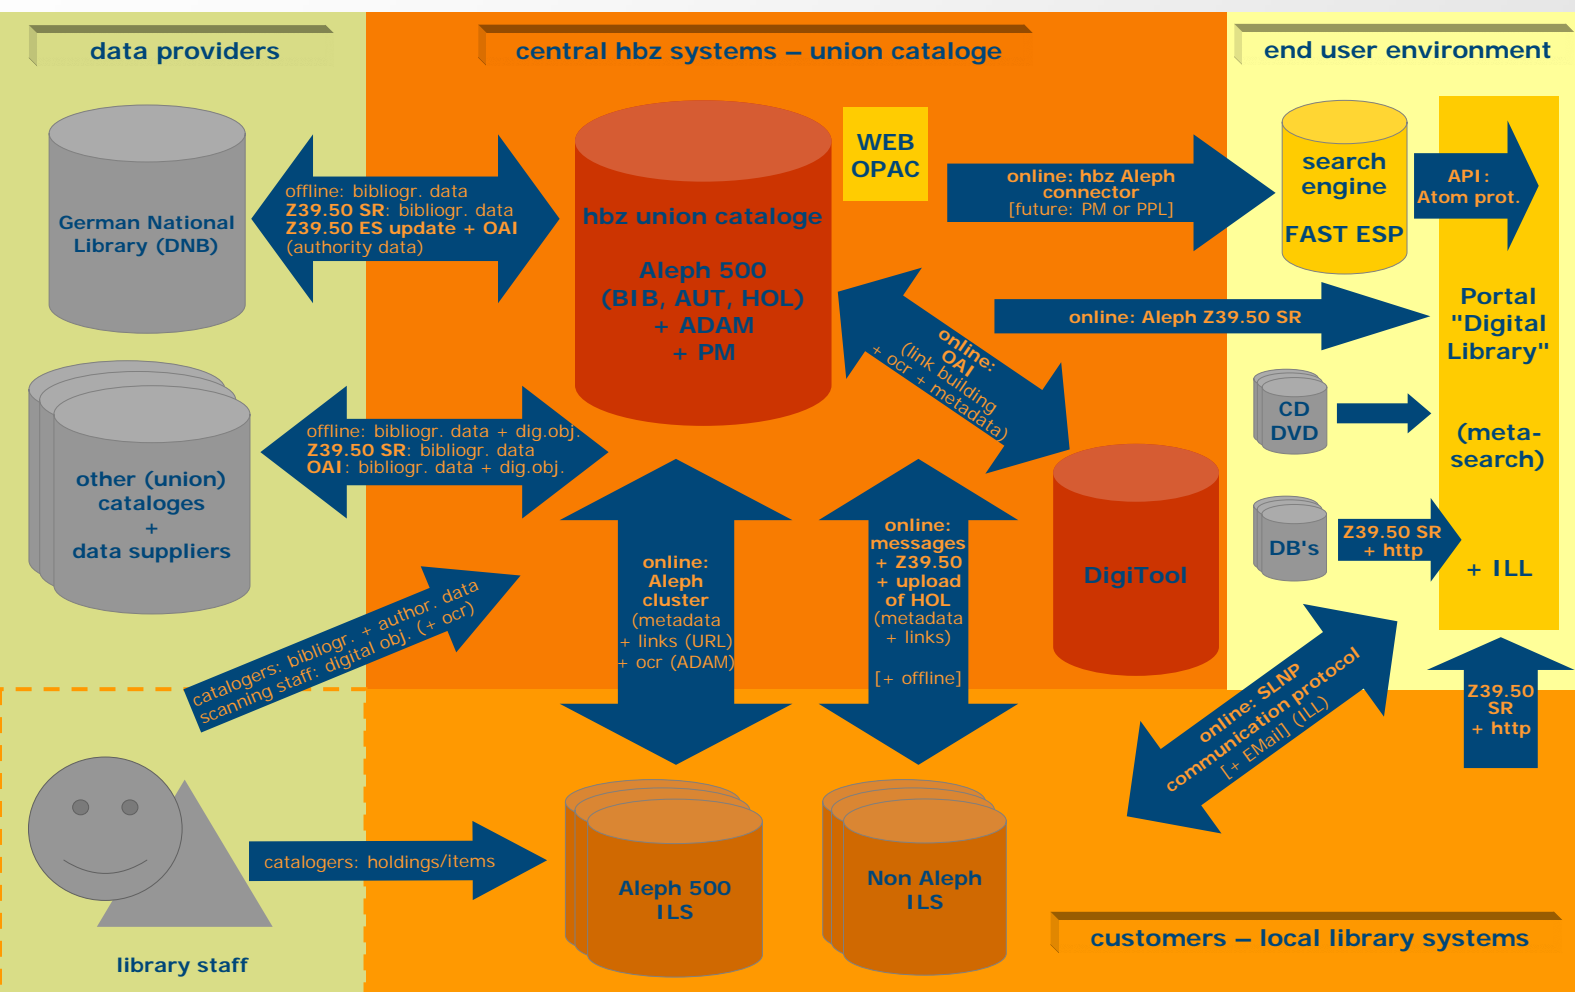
data providers

central hbz systems – union cataloge

end user environment

German National Library (DNB)

offline: bibliogr. data
Z39.50 SR: bibliogr. data
Z39.50 ES update + OAI (authority data)

hbz union cataloge

Aleph 500 (BIB, AUT, HOL) + ADAM + PM

WEB OPAC

online: hbz Aleph connector [future: PM or PPL]

search engine

FAST ESP

API: Atom prot.

Portal "Digital Library"

(meta-search)

+ ILL

online: Aleph Z39.50 SR

online: OAI (link building + ocr + metadata)

CD DVD

DB's

Z39.50 SR + http

other (union) cataloges + data suppliers

offline: bibliogr. data + dig.obj.
Z39.50 SR: bibliogr. data
OAI: bibliogr. data + dig.obj.

DigiTool

catalogers: bibliogr. + author. data
scanning staff: digital obj. (+ ocr)

online: Aleph cluster (metadata + links (URL) + ocr (ADAM)

online: messages + Z39.50 + upload of HOL (metadata + links)

[+ offline]

online: SLNP communication protocol [+ EMail] (ILL)

Z39.50 SR + http

library staff

catalogers: holdings/items

Aleph 500 ILS

Non Aleph ILS

customers – local library systems